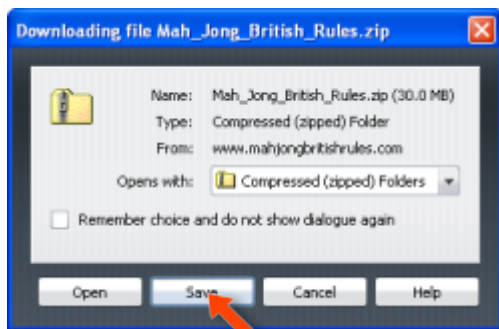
Downloading file Mah_Jong_British_Rules.zip

Name: Mah_Jong_British_Rules.zip (30.0 MB)
Type: Compressed (zipped) Folder
From: www.mahjongbritishrules.com

Opens with: Compressed (zipped) Folders

Remember choice and do not show dialogue again

Open
Save
Cancel
Help